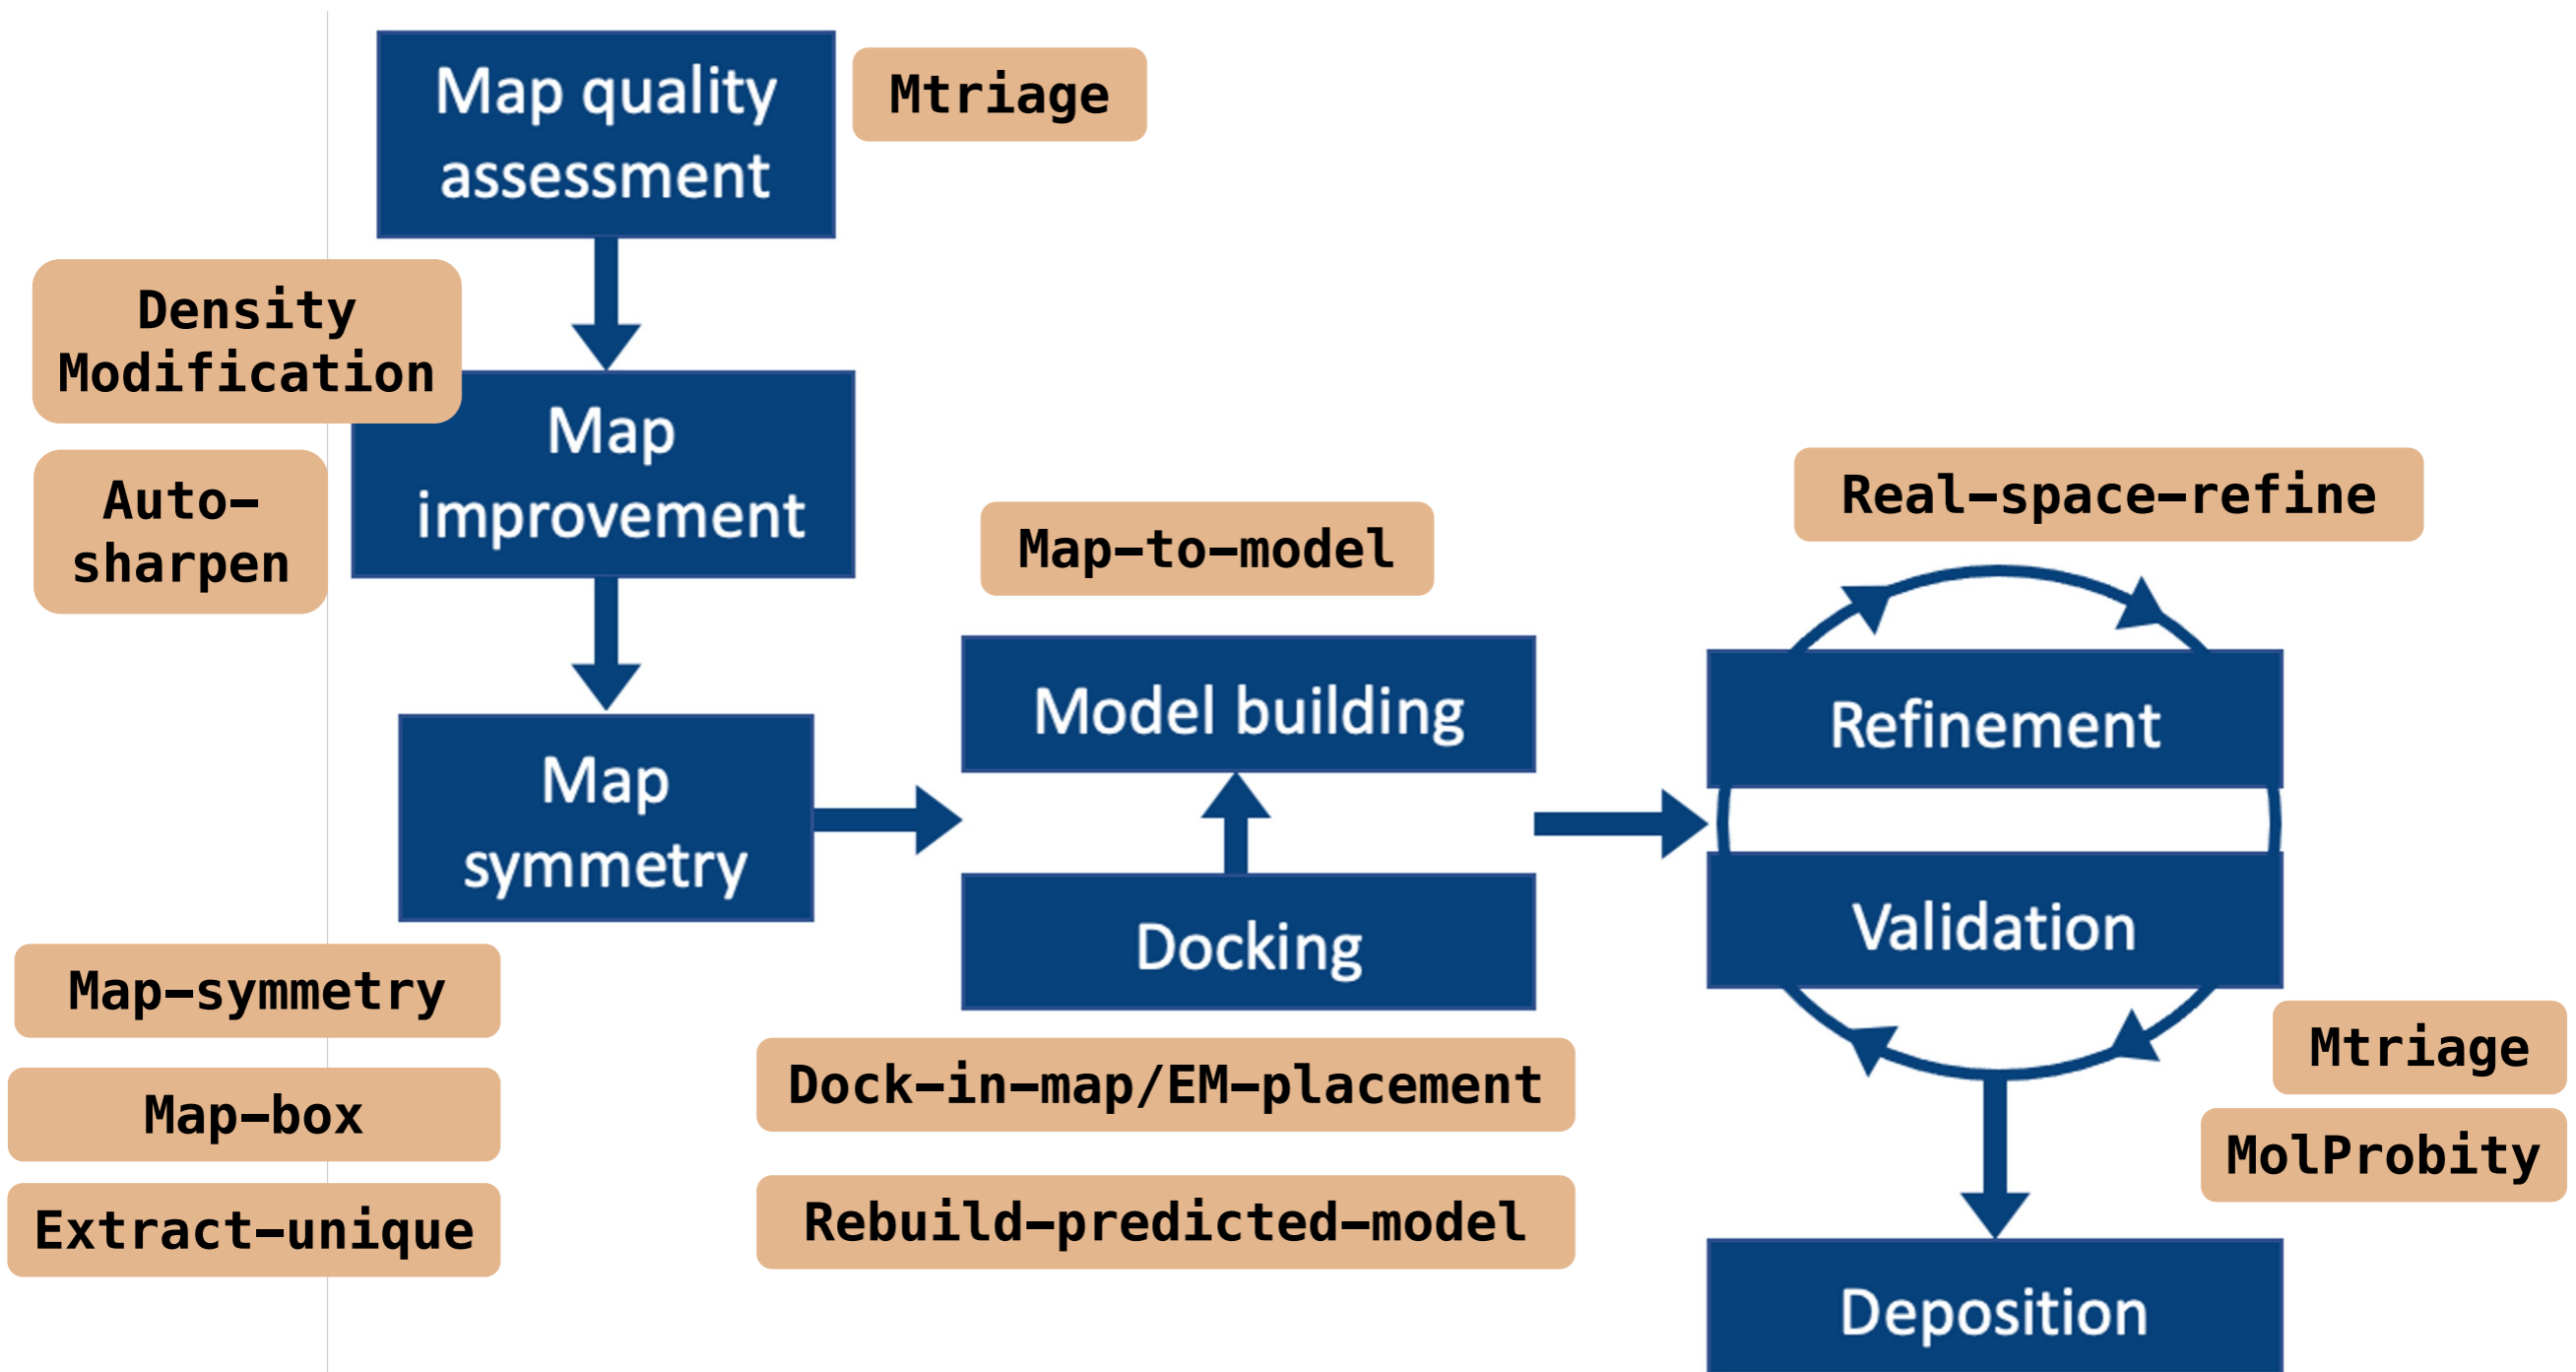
Map quality assessment

Mtriage

Density Modification

Map improvement

Auto-sharpen

Map symmetry

Map-symmetry

Map-box

Extract-unique

Map-to-model

Model building

Docking

Dock-in-map/EM-placement

Rebuild-predicted-model

Real-space-refine

Refinement

Validation

Mtriage

MolProbity

Deposition